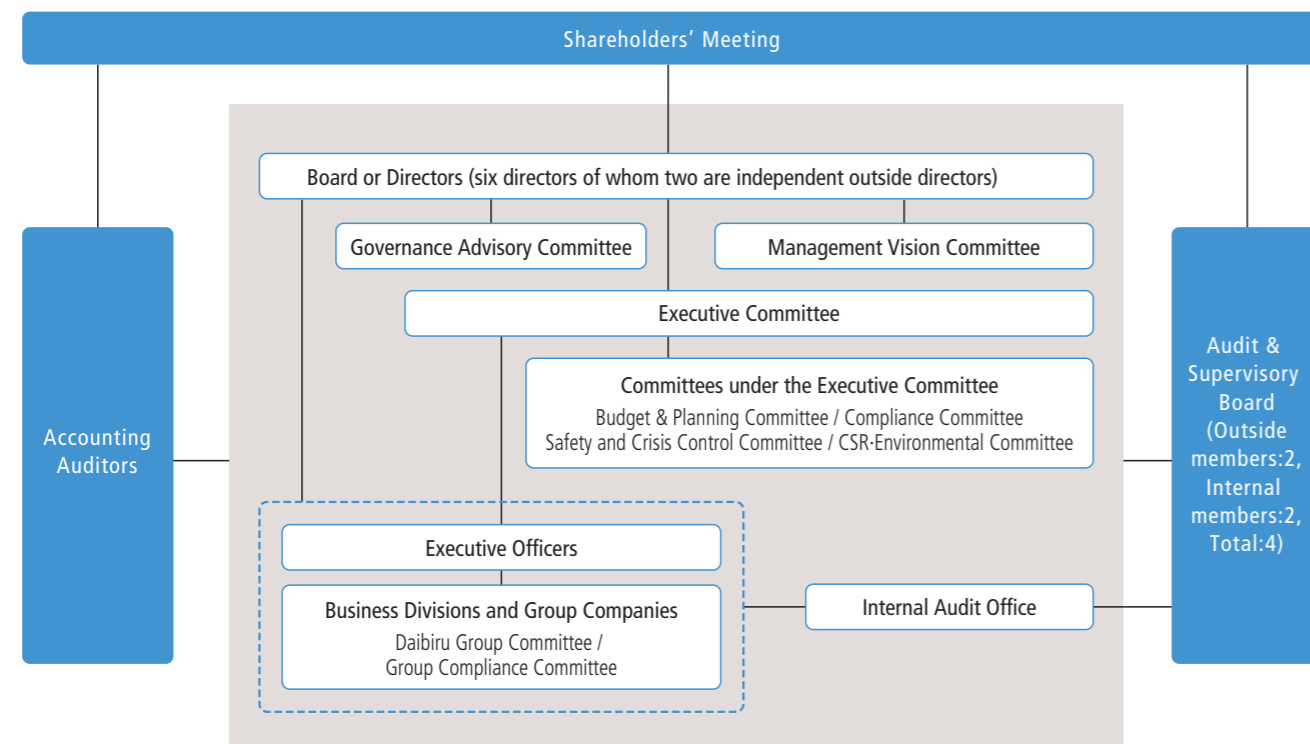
Shareholders’ Meeting

Board or Directors (six directors of whom two are independent outside directors)

Governance Advisory Committee

Management Vision Committee

Executive Committee

Committees under the Executive Committee
Budget & Planning Committee / Compliance Committee
Safety and Crisis Control Committee / CSR·Environmental Committee

Accounting Auditors

Audit & Supervisory Board (Outside members:2, Internal members:2, Total:4)

Executive Officers

Business Divisions and Group Companies
Daibiru Group Committee / Group Compliance Committee

Internal Audit Office